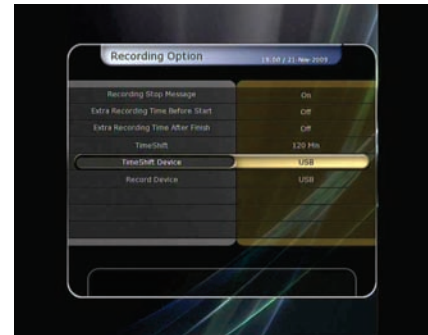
Recording Option

19:50 / 21 Nov 2009

| | |
|---|---|
| Recording Stop Message | On |
| Extra Recording Time Before Start | Off |
| Extra Recording Time After Finish | Off |
| TimeShift | 120 Min |
| TimeShift Device | USB |
| Record Device | USB |